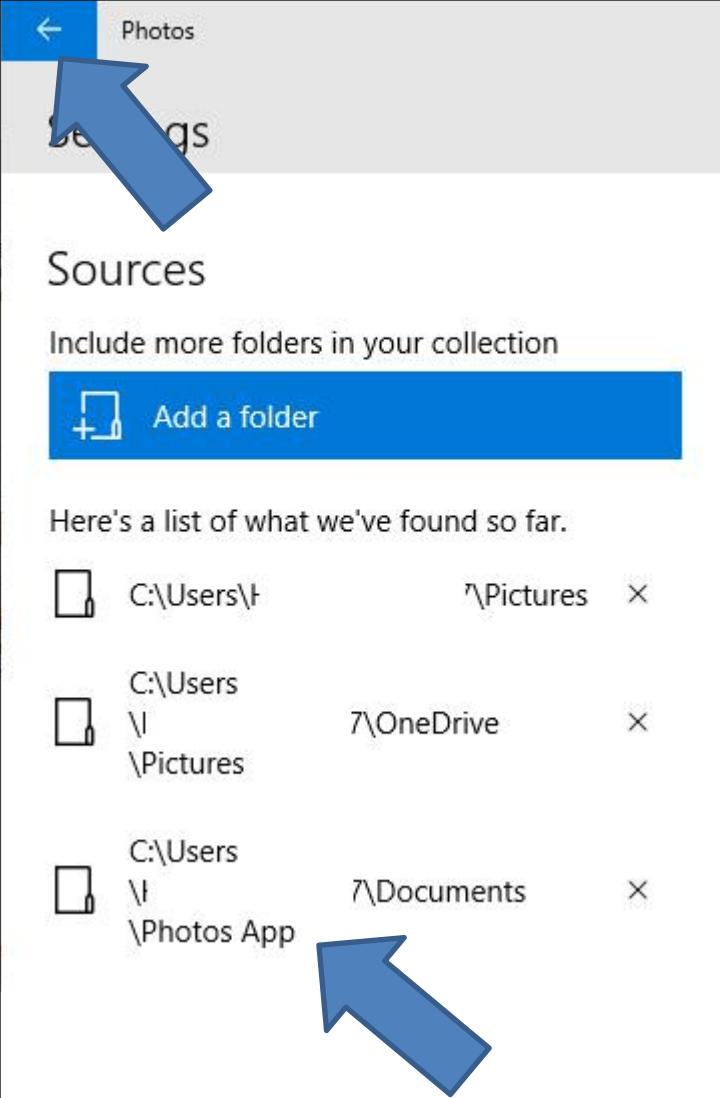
Photos

Se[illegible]gs

Sources

Include more folders in your collection

Add a folder

Here's a list of what we've found so far.

C:\Users\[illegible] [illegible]7\Pictures ×

C:\Users \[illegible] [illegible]7\OneDrive \Pictures ×

C:\Users \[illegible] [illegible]7\Documents \Photos App ×